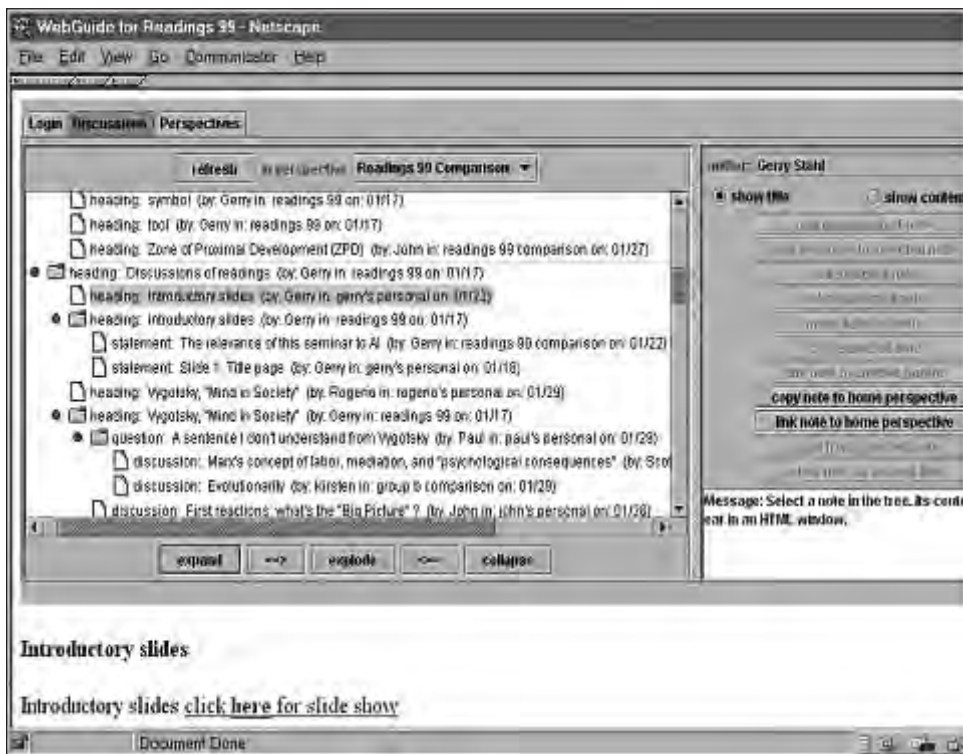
WebGuide for Readings 99 - Netscape

File Edit View Go Communicator Help

Login Discussions Perspectives

refresh in perspective Readings 99 Comparison

heading: symbol (by: Gerry in: readings 99 on: 01/17)
heading: tool (by: Gerry in: readings 99 on: 01/17)
heading: Zone of Proximal Development (ZPD) (by: John in: readings 99 comparison on: 01/27)
heading: Discussions of readings (by: Gerry in: readings 99 on: 01/17)
heading: Introductory slides (by: Gerry in: gerry's personal on: 01/22)
heading: Introductory slides (by: Gerry in: readings 99 on: 01/17)
statement: The relevance of this seminar to AI (by: Gerry in: readings 99 comparison on: 01/22)
statement: Slide 1: Title page (by: Gerry in: gerry's personal on: 01/18)
heading: Vygotsky, "Mind in Society" (by: Rogerio in: rogerio's personal on: 01/29)
heading: Vygotsky, "Mind in Society" (by: Gerry in: readings 99 on: 01/17)
question: A sentence I don't understand from Vygotsky (by: Paul in: paul's personal on: 01/29)
discussion: Marx's concept of labor, mediation, and "psychological consequences" (by: Scot
discussion: Evolutionarily (by: Kirsten in: group b comparison on: 01/29)
discussion: First reactions: what's the "Big Picture"? (by: John in: john's personal on: 01/30)

expand --> explode <-- collapse

author: Gerry Stahl

show title show conten

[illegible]
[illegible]
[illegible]
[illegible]
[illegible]
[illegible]
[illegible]
copy note to home perspective
link note to home perspective
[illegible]
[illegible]

Message: Select a note in the tree. Its cont ear in an HTML window.

Introductory slides

Introductory slides click here for slide show

Document: Done